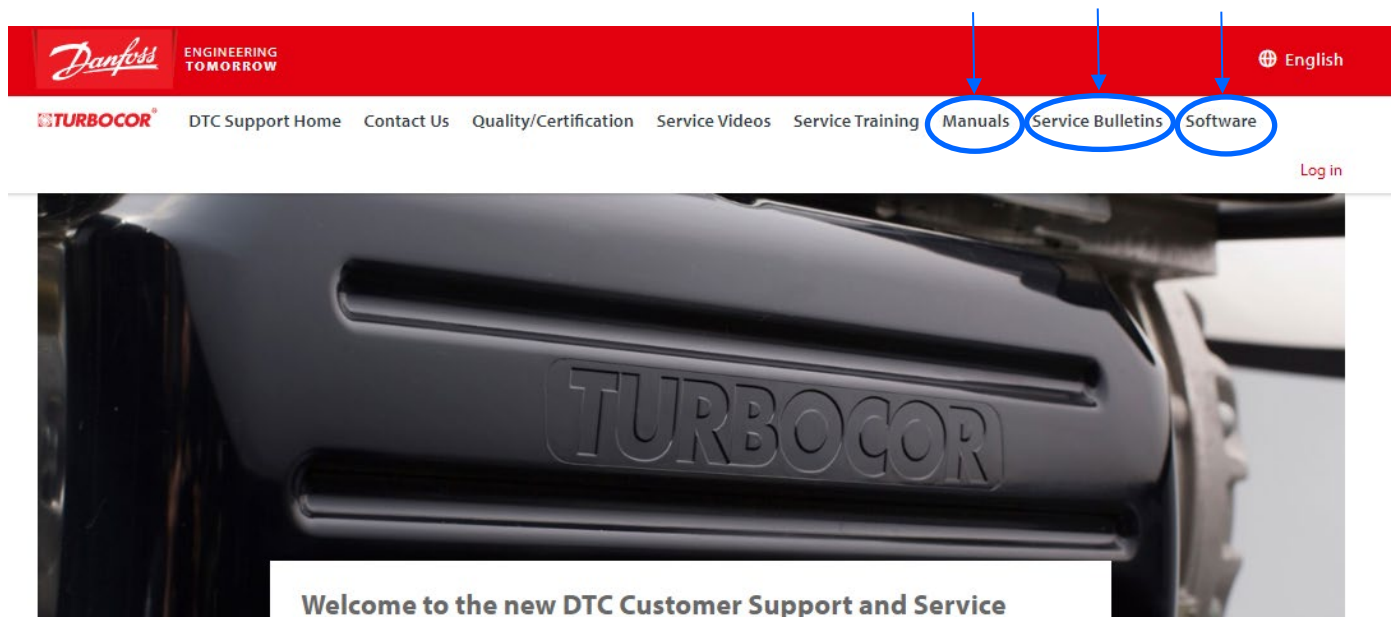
Danfoss ENGINEERING TOMORROW

English

TURBOCOR® DTC Support Home Contact Us Quality/Certification Service Videos Service Training Manuals Service Bulletins Software

Log in

TURBOCOR

Welcome to the new DTC Customer Support and Service